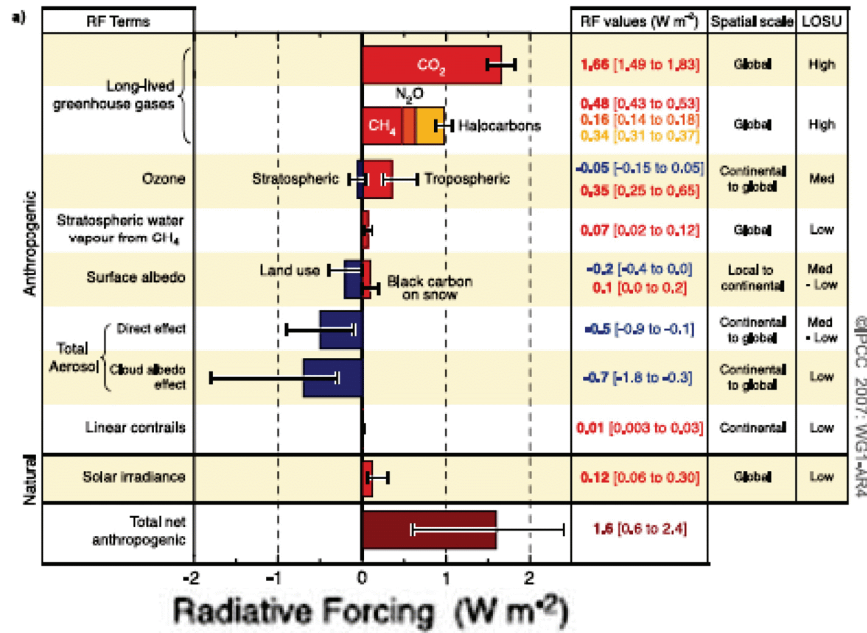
a)

| RF Terms | | RF values (W m$^{-2}$) | Spatial scale | LOSU |
|---|---|---|---|---|
| Anthropogenic | Long-lived greenhouse gases | 1.66 [1.49 to 1.83] | Global | High |
| | | 0.48 [0.43 to 0.53] 0.16 [0.14 to 0.18] 0.34 [0.31 to 0.37] | Global | High |
| | Ozone | -0.05 [-0.15 to 0.05] 0.35 [0.25 to 0.65] | Continental to global | Med |
| | Stratospheric water vapour from $CH_4$ | 0.07 [0.02 to 0.12] | Global | Low |
| | Surface albedo | -0.2 [-0.4 to 0.0] 0.1 [0.0 to 0.2] | Local to continental | Med - Low |
| | Total Aerosol: Direct effect | -0.5 [-0.9 to -0.1] | Continental to global | Med - Low |
| | Total Aerosol: Cloud albedo effect | -0.7 [-1.8 to -0.3] | Continental to global | Low |
| | Linear contrails | 0.01 [0.003 to 0.03] | Continental | Low |
| Natural | Solar irradiance | 0.12 [0.06 to 0.30] | Global | Low |
| | Total net anthropogenic | 1.6 [0.6 to 2.4] | | |

$CO_2$

$N_2O$

$CH_4$

Halocarbons

Stratospheric

Tropospheric

Land use

Black carbon on snow

-2 -1 0 1 2

Radiative Forcing (W m$^{-2}$)

©IPCC 2007: WG1-AR4